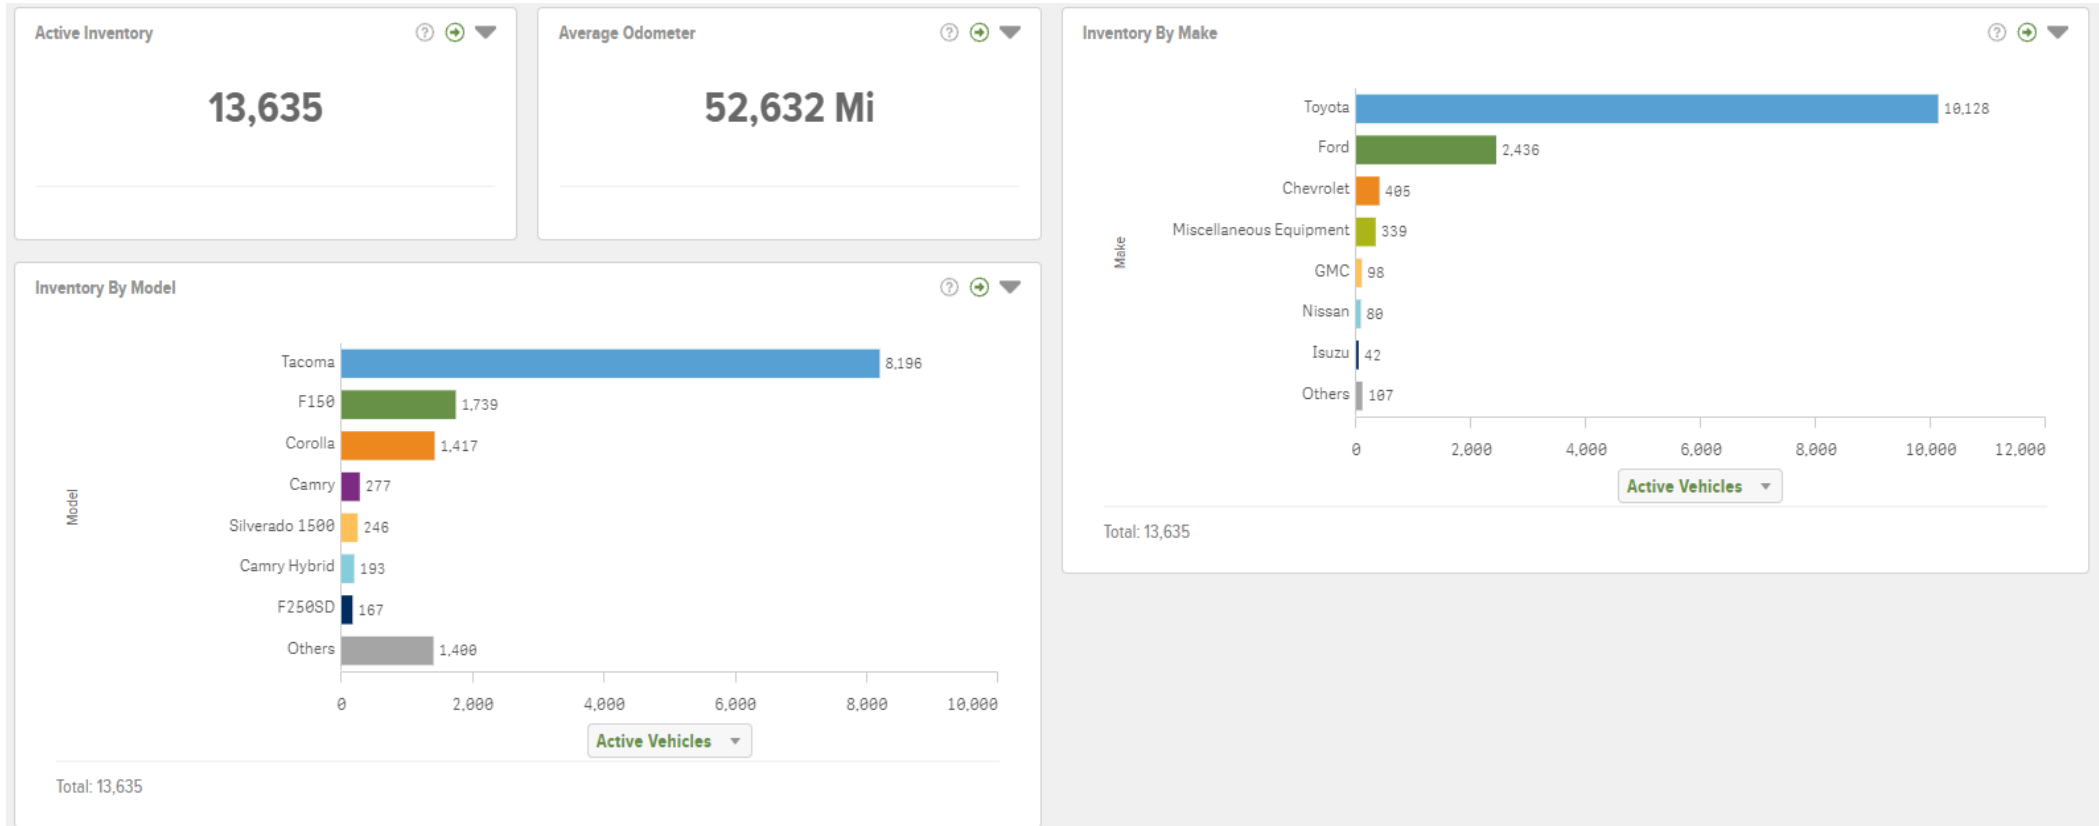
Active Inventory

13,635

Average Odometer

52,632 Mi

Inventory By Make

Make

Toyota 10,128
Ford 2,436
Chevrolet 405
Miscellaneous Equipment 339
GMC 98
Nissan 80
Isuzu 42
Others 107

0 2,000 4,000 6,000 8,000 10,000 12,000

Active Vehicles

Total: 13,635

Inventory By Model

Model

Tacoma 8,196
F150 1,739
Corolla 1,417
Camry 277
Silverado 1500 246
Camry Hybrid 193
F250SD 167
Others 1,400

0 2,000 4,000 6,000 8,000 10,000

Active Vehicles

Total: 13,635